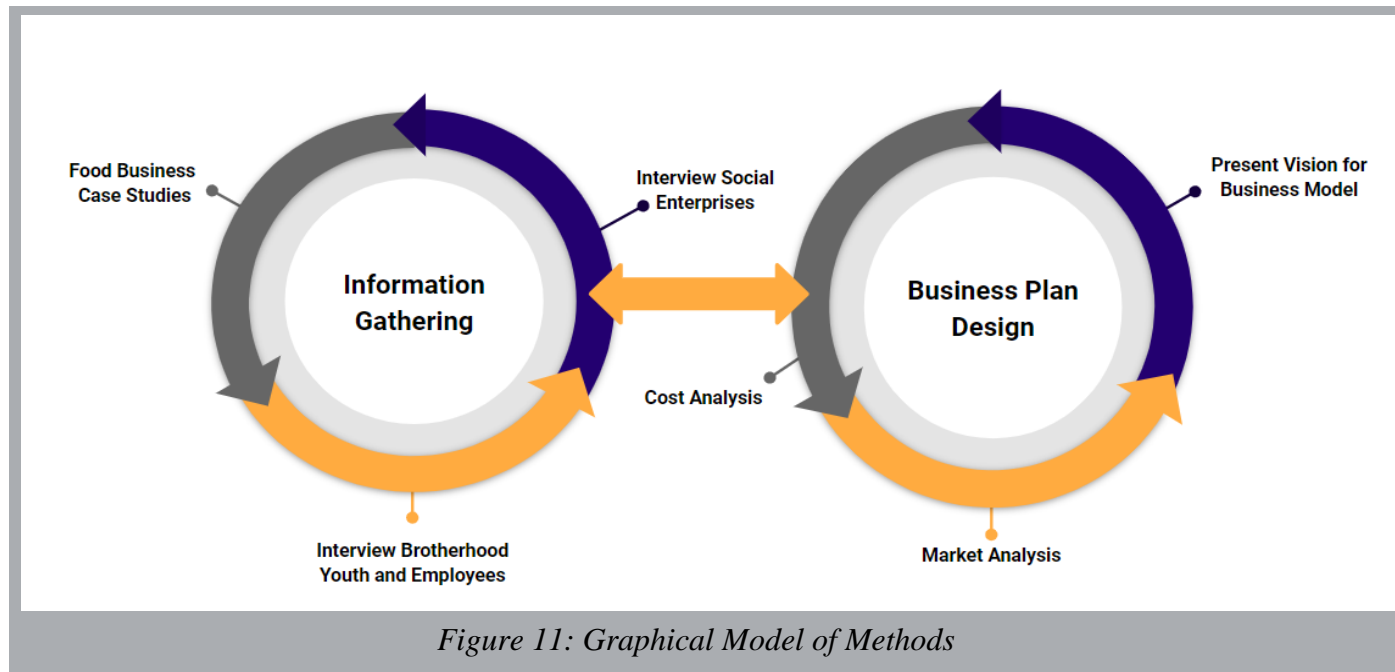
Food Business Case Studies

Interview Social Enterprises

Information Gathering

Interview Brotherhood Youth and Employees

Business Plan Design

Present Vision for Business Model

Cost Analysis

Market Analysis

Figure 11: Graphical Model of Methods